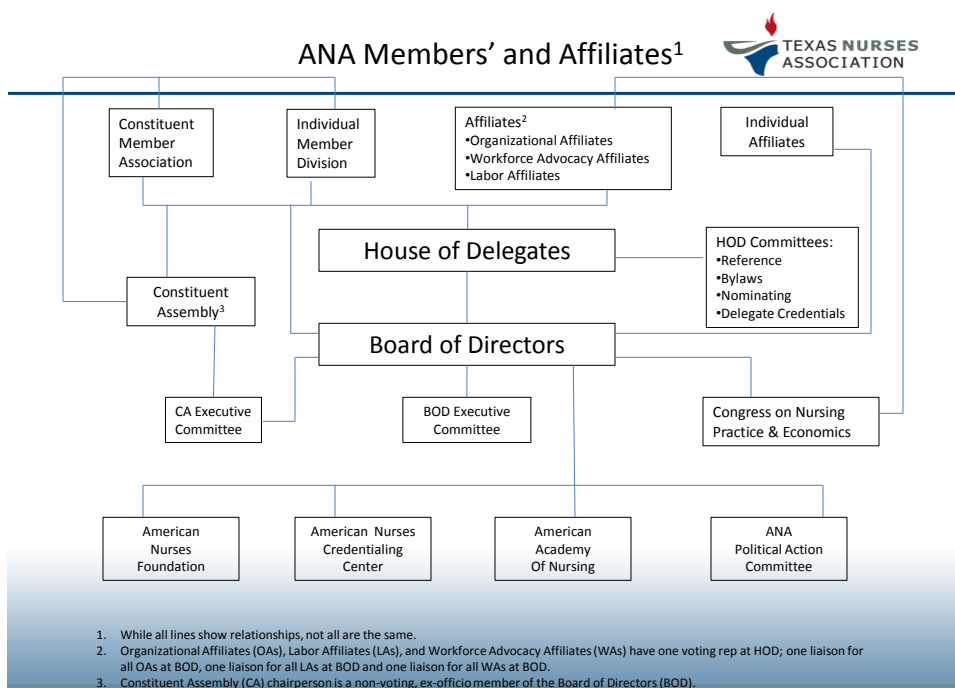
ANA Members' and Affiliates$^1$

TEXAS NURSES ASSOCIATION

Constituent Member Association

Individual Member Division

Affiliates$^2$
•Organizational Affiliates
•Workforce Advocacy Affiliates
•Labor Affiliates

Individual Affiliates

House of Delegates

HOD Committees:
•Reference
•Bylaws
•Nominating
•Delegate Credentials

Constituent Assembly$^3$

Board of Directors

CA Executive Committee

BOD Executive Committee

Congress on Nursing Practice & Economics

American Nurses Foundation

American Nurses Credentialing Center

American Academy Of Nursing

ANA Political Action Committee

1. While all lines show relationships, not all are the same.
2. Organizational Affiliates (OAs), Labor Affiliates (LAs), and Workforce Advocacy Affiliates (WAs) have one voting rep at HOD; one liaison for all OAs at BOD, one liaison for all LAs at BOD and one liaison for all WAs at BOD.
3. Constituent Assembly (CA) chairperson is a non-voting, ex-officio member of the Board of Directors (BOD).